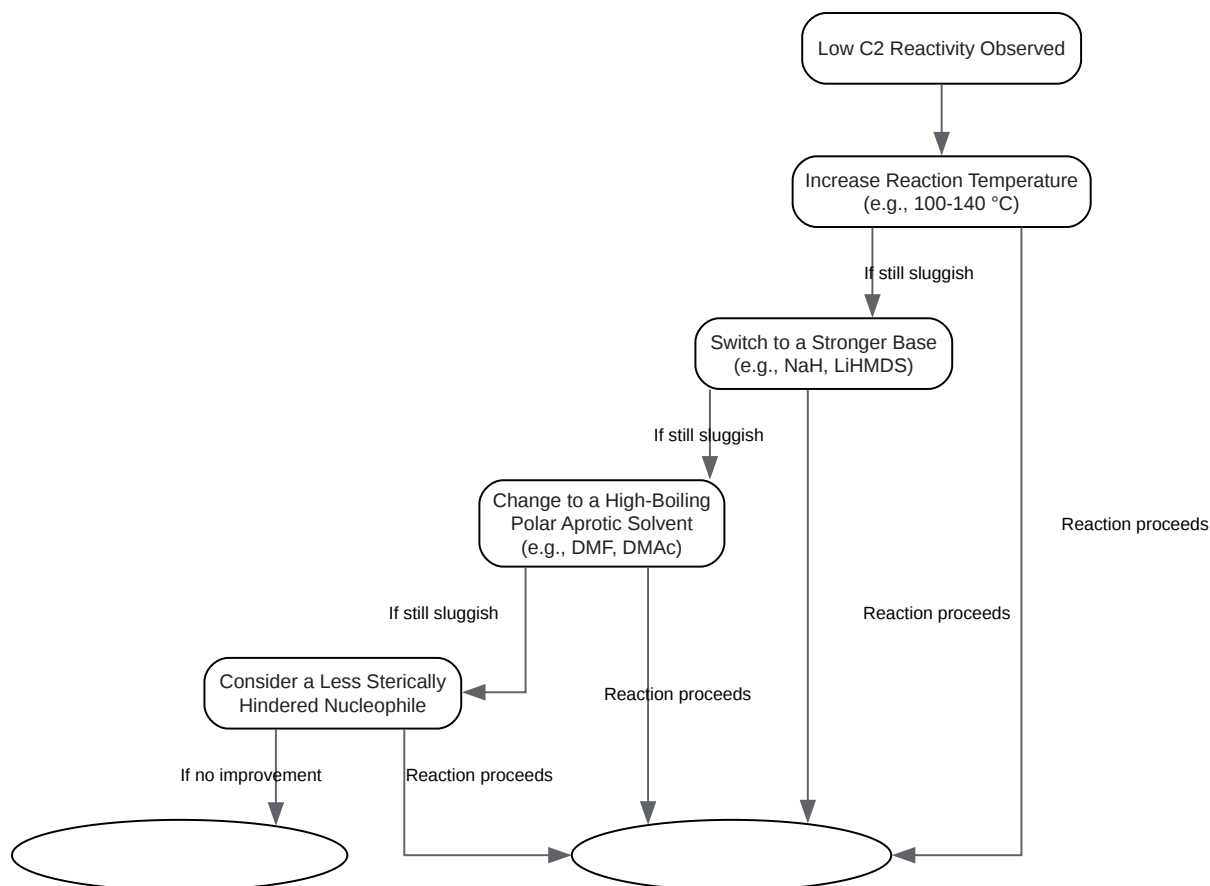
Low C2 Reactivity Observed

Increase Reaction Temperature (e.g., 100-140 °C)

If still sluggish

Switch to a Stronger Base (e.g., NaH, LiHMDS)

If still sluggish

Change to a High-Boiling Polar Aprotic Solvent (e.g., DMF, DMAc)

Reaction proceeds

If still sluggish

Reaction proceeds

Consider a Less Sterically Hindered Nucleophile

Reaction proceeds

If no improvement

Reaction proceeds